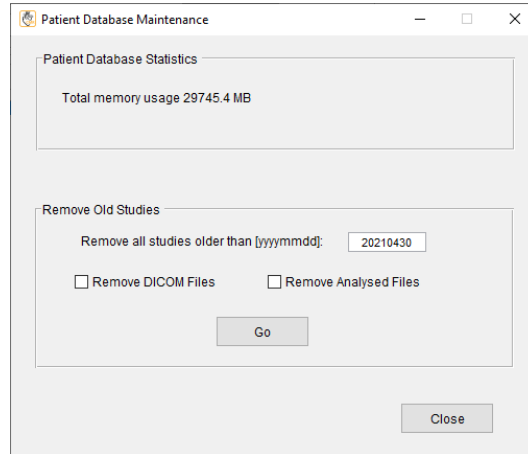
Patient Database Maintenance

Patient Database Statistics

Total memory usage 29745.4 MB

Remove Old Studies

Remove all studies older than [yyyymmdd]: 20210430

Remove DICOM Files

Remove Analysed Files

Go

Close